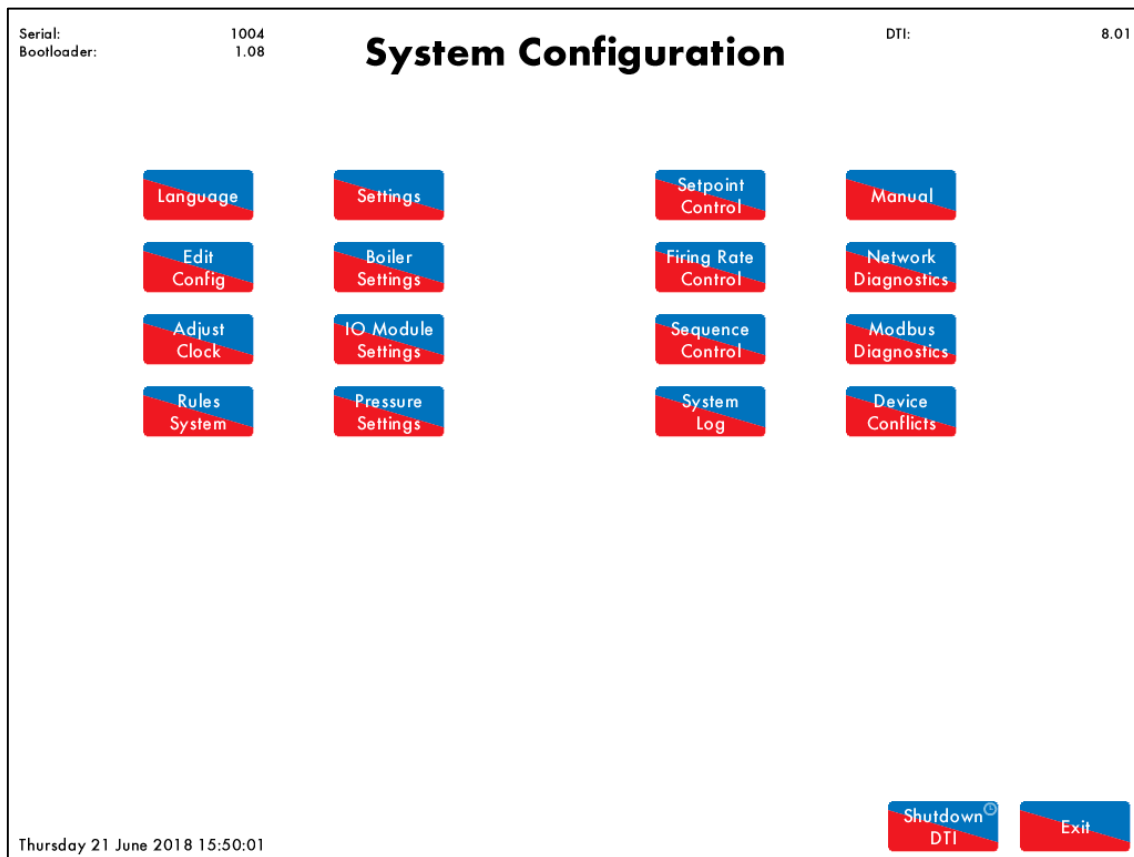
Serial: 1004
Bootloader: 1.08

System Configuration

DTI: 8.01

Language

Settings

Setpoint Control

Manual

Edit Config

Boiler Settings

Firing Rate Control

Network Diagnostics

Adjust Clock

IO Module Settings

Sequence Control

Modbus Diagnostics

Rules System

Pressure Settings

System Log

Device Conflicts

Thursday 21 June 2018 15:50:01

Shutdown DTI

Exit